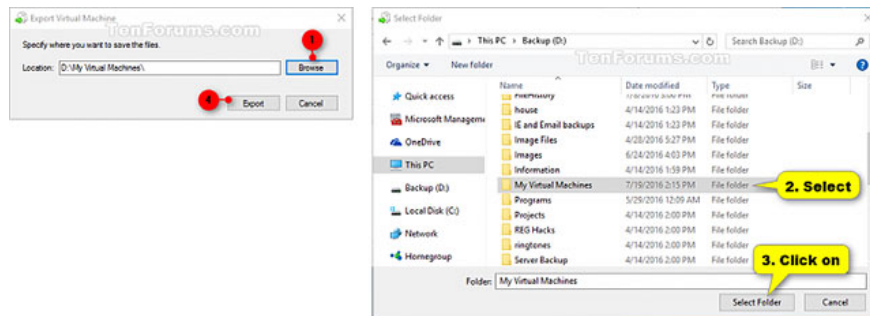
Export Virtual Machine

TenForums.com

Specify where you want to save the files.

1

Location: D:\My Virtual Machines\

Browse

4

Export

Cancel

Select Folder

This PC > Backup (D:)

Search Backup (D:)

Organize

New folder

TenForums.com

Name

Date modified

Type

Size

Quick access

Microsoft Manageme

OneDrive

This PC

Backup (D:)

Local Disk (C:)

Network

Homegroup

| Name | Date modified | Type |
|---|---|---|
| FileHistory | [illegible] | File folder |
| house | 4/14/2016 1:23 PM | File folder |
| IE and Email backups | 4/14/2016 1:23 PM | File folder |
| Image Files | 4/28/2016 5:27 PM | File folder |
| Images | 6/24/2016 4:03 PM | File folder |
| Information | 4/14/2016 1:59 PM | File folder |
| My Virtual Machines | 7/19/2016 2:15 PM | File folder |
| Programs | 5/29/2016 12:09 AM | File folder |
| Projects | 4/14/2016 2:00 PM | File folder |
| REG Hacks | 4/14/2016 2:00 PM | File folder |
| ringtones | 4/14/2016 2:00 PM | File folder |
| Server Backup | 4/14/2016 2:00 PM | File folder |

2. Select

3. Click on

Folder: My Virtual Machines

Select Folder

Cancel